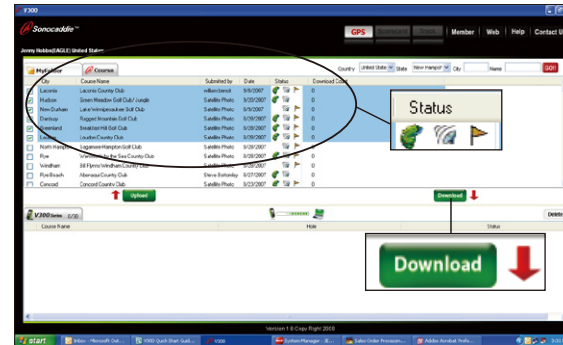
V300

Sonocaddie™

GPS | Member | Web | Help | Contact U

Jonny Hobbs(EAGLE) United States

MyFolder | Course

Country United State State New Hampsh City Name GO!

| | City | Course Name | Submitted by | Date | Status | Download Count |
|---|---|---|---|---|---|---|
| | Laconia | Laconia Country Club | williambenoit | 9/9/2007 | | 0 |
| ☑ | Hudson | Green Meadow Golf Club/ Jungle | Satellite Photo | 9/28/2007 | | 0 |
| ☑ | New Durham | Lake Winnipesaukee Golf Club | Satellite Photo | 9/9/2007 | | 0 |
| | Danbury | Ragged Mountain Golf Club | Satellite Photo | 9/28/2007 | | 0 |
| ☑ | Greenland | Breakfast Hill Golf Club | Satellite Photo | 9/28/2007 | | 0 |
| ☑ | Loudon | Loudon Country Club | Satellite Photo | 9/28/2007 | | 0 |
| | North Hampton | Sagamore-Hampton Golf Club | Satellite Photo | 9/28/2007 | | 0 |
| | Rye | Wentworth By the Sea Country Club | Satellite Photo | 9/28/2007 | | 0 |
| | Windham | Bill Flynn's Windham Country Club | Satellite Photo | 9/28/2007 | | 0 |
| | Rye Beach | Abenaqui Country Club | Steve Bottomley | 9/27/2007 | | 0 |
| | Concord | Concord Country Club | Satellite Photo | 9/28/2007 | | 0 |

Status

Upload

Download

V300 Series 0/30

Delete

Course Name | Hole | Status

Download

Version 1.0 Copy Right 2008

start | Inbox - Microsoft Out... | V300 Quick Start Guid... | V300 | System Manager - [E... | Sales Order Processin... | Adobe Acrobat Profe...